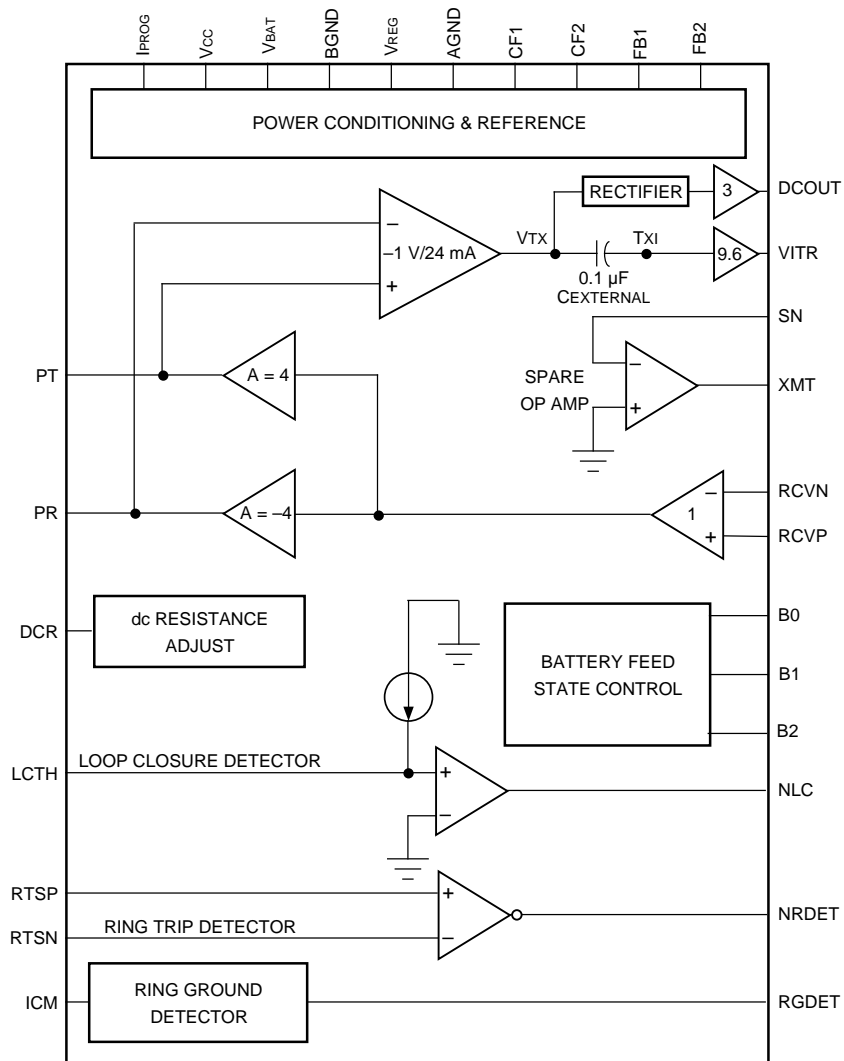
IPROG VCC VBAT BGND VREG AGND CF1 CF2 FB1 FB2

POWER CONDITIONING & REFERENCE

RECTIFIER
3
DCOUT
–
–1 V/24 mA
+
VTX
TXI
0.1 µF
CEXTERNAL
9.6
VITR
SN
SPARE
OP AMP
–
+
XMT
PT
A = 4
PR
A = –4
1
–
+
RCVN
RCVP
DCR
dc RESISTANCE ADJUST
BATTERY FEED STATE CONTROL
B0
B1
B2
LCTH
LOOP CLOSURE DETECTOR
+
–
NLC
RTSP
RTSN
RING TRIP DETECTOR
+
–
NRDET
ICM
RING GROUND DETECTOR
RGDET